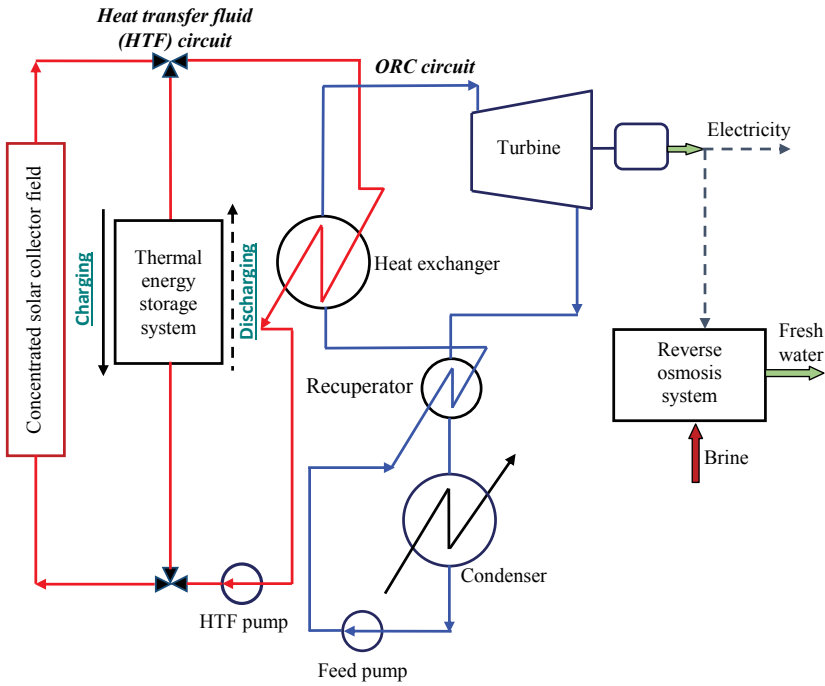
Heat transfer fluid (HTF) circuit

ORC circuit

Concentrated solar collector field

Charging

Thermal energy storage system

Discharging

Heat exchanger

Turbine

Electricity

Recuperator

Reverse osmosis system

Fresh water

Brine

Condenser

HTF pump

Feed pump